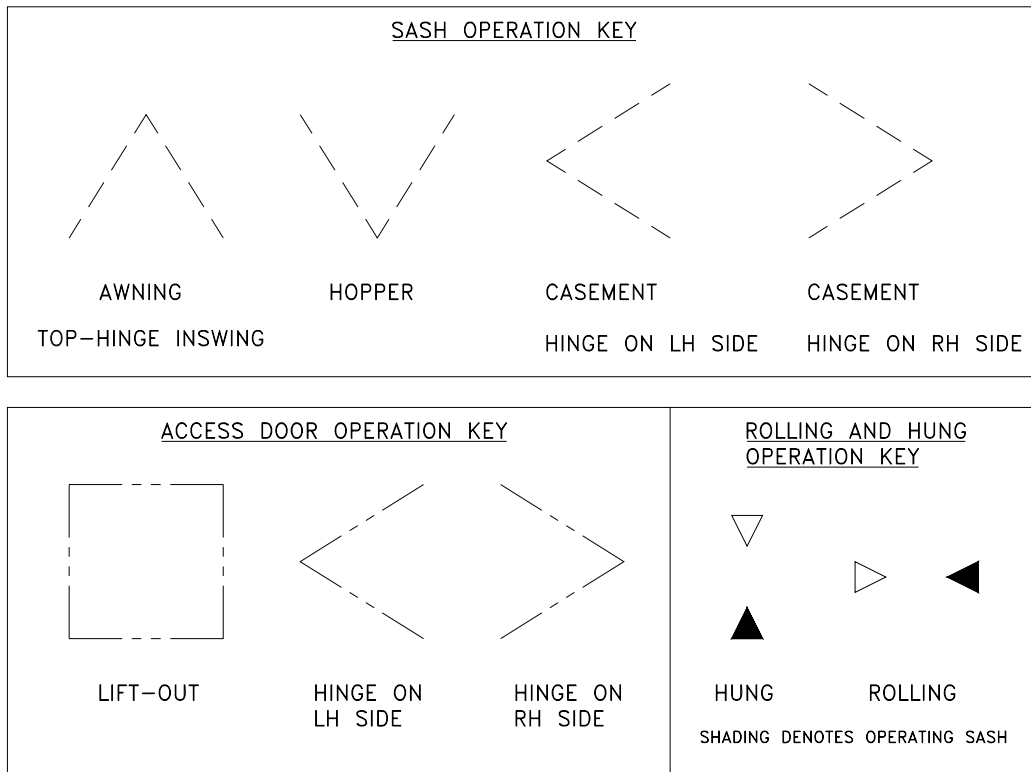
SASH OPERATION KEY

AWNING
TOP–HINGE INSWING

HOPPER

CASEMENT
HINGE ON LH SIDE

CASEMENT
HINGE ON RH SIDE

ACCESS DOOR OPERATION KEY

LIFT–OUT

HINGE ON LH SIDE

HINGE ON RH SIDE

ROLLING AND HUNG OPERATION KEY

HUNG

ROLLING

SHADING DENOTES OPERATING SASH